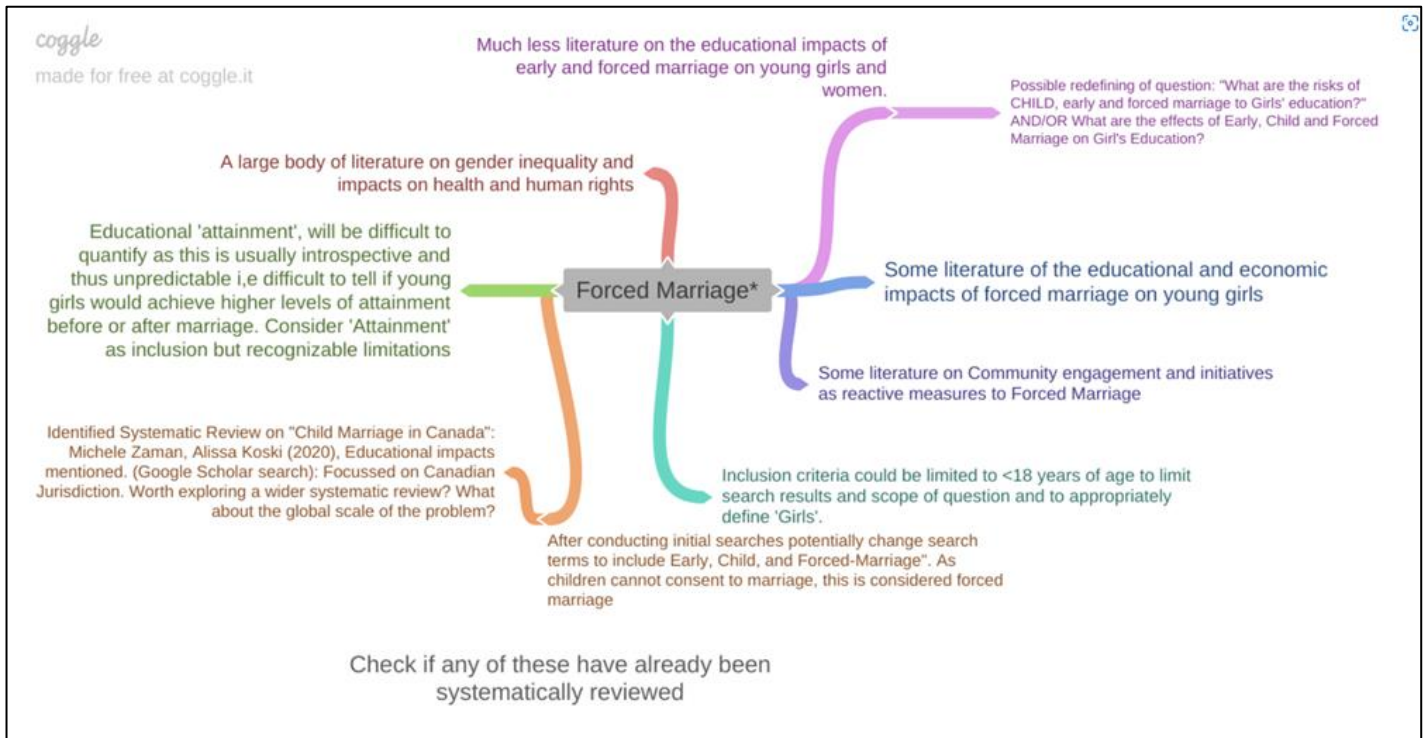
coggle
made for free at coggle.it

Much less literature on the educational impacts of early and forced marriage on young girls and women.

Possible redefining of question: "What are the risks of CHILD, early and forced marriage to Girls' education?" AND/OR What are the effects of Early, Child and Forced Marriage on Girl's Education?

A large body of literature on gender inequality and impacts on health and human rights

Educational 'attainment', will be difficult to quantify as this is usually introspective and thus unpredictable i,e difficult to tell if young girls would achieve higher levels of attainment before or after marriage. Consider 'Attainment' as inclusion but recognizable limitations

Forced Marriage*

Some literature of the educational and economic impacts of forced marriage on young girls

Some literature on Community engagement and initiatives as reactive measures to Forced Marriage

Identified Systematic Review on "Child Marriage in Canada": Michele Zaman, Alissa Koski (2020), Educational impacts mentioned. (Google Scholar search): Focussed on Canadian Jurisdiction. Worth exploring a wider systematic review? What about the global scale of the problem?

Inclusion criteria could be limited to <18 years of age to limit search results and scope of question and to appropriately define 'Girls'.

After conducting initial searches potentially change search terms to include Early, Child, and Forced-Marriage". As children cannot consent to marriage, this is considered forced marriage

Check if any of these have already been systematically reviewed